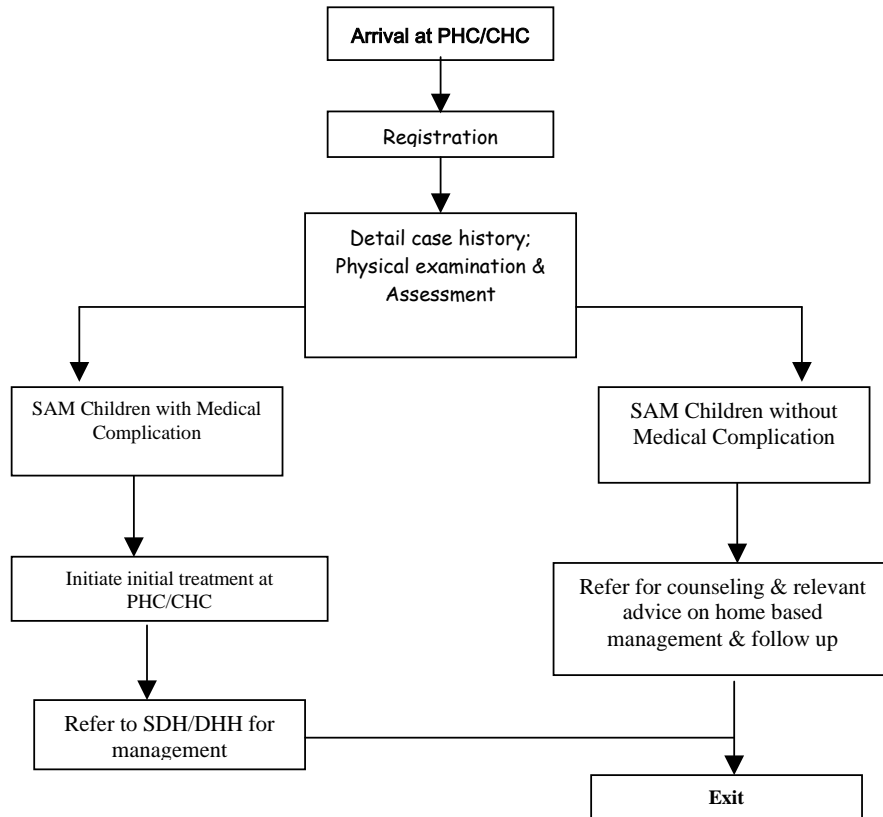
Arrival at PHC/CHC

Registration

Detail case history; Physical examination & Assessment

SAM Children with Medical Complication

SAM Children without Medical Complication

Initiate initial treatment at PHC/CHC

Refer for counseling & relevant advice on home based management & follow up

Refer to SDH/DHH for management

Exit